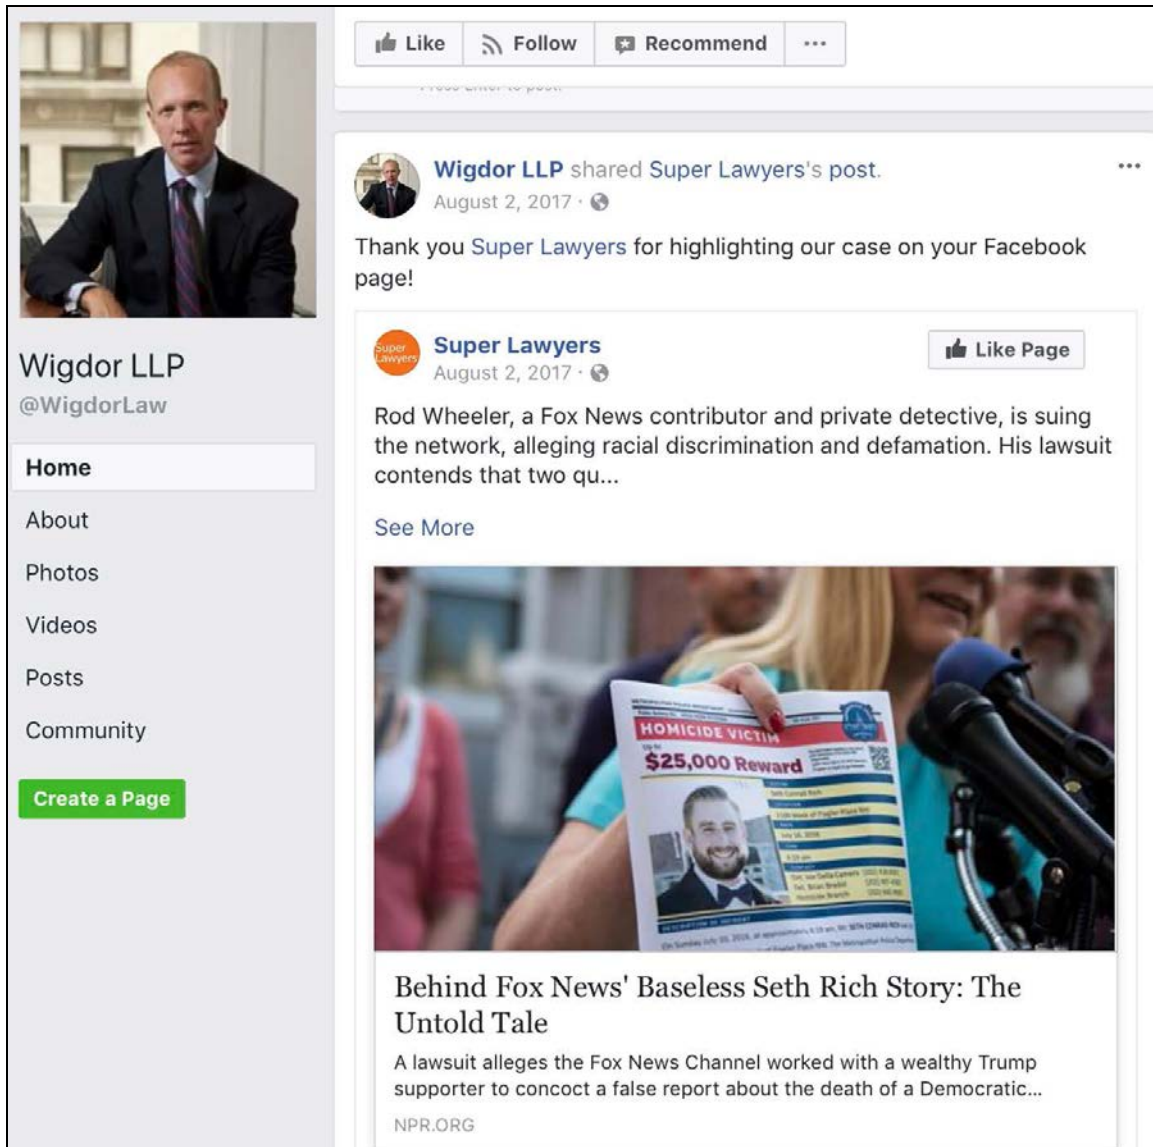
Wigdor LLP
@WigdorLaw

Home
About
Photos
Videos
Posts
Community
Create a Page

Like
Follow
Recommend
...

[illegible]

Wigdor LLP shared Super Lawyers's post.
August 2, 2017 ·

...

Thank you Super Lawyers for highlighting our case on your Facebook page!

Super Lawyers
Super Lawyers
August 2, 2017 ·

Like Page

Rod Wheeler, a Fox News contributor and private detective, is suing the network, alleging racial discrimination and defamation. His lawsuit contends that two qu...

See More

HOMICIDE VICTIM
$25,000 Reward

Behind Fox News' Baseless Seth Rich Story: The Untold Tale

A lawsuit alleges the Fox News Channel worked with a wealthy Trump supporter to concoct a false report about the death of a Democratic...

NPR.ORG